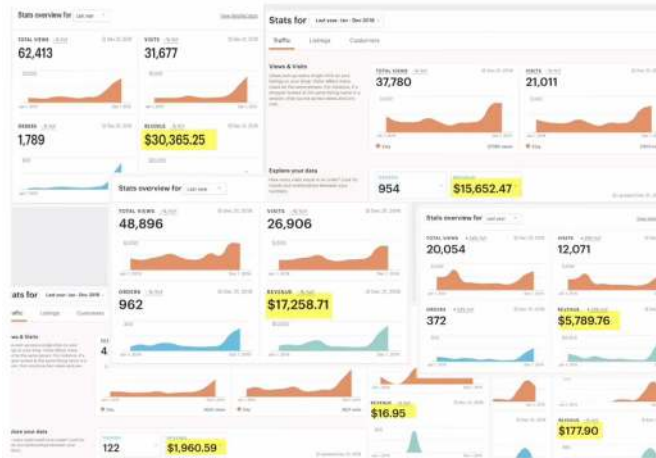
Stats overview for Last year

TOTAL VIEWS
62,413

VISITS
31,677

ORDERS
1,789

REVENUE
$30,365.25

Stats for Last year · Jan - Dec 2018

Traffic Listings Customers

Views & Visits

TOTAL VIEWS
37,780

VISITS
21,011

Explore your data

954

$15,652.47

Stats overview for Last year

TOTAL VIEWS
48,896

VISITS
26,906

ORDERS
962

REVENUE
$17,258.71

Stats overview for Last year

20,054

12,071

372

$5,789.76

Stats for Last year · Jan - Dec 2018

Traffic Listings Customers

Views & Visits

4

Explore your data

122

$1,960.59

$16.95

$177.90